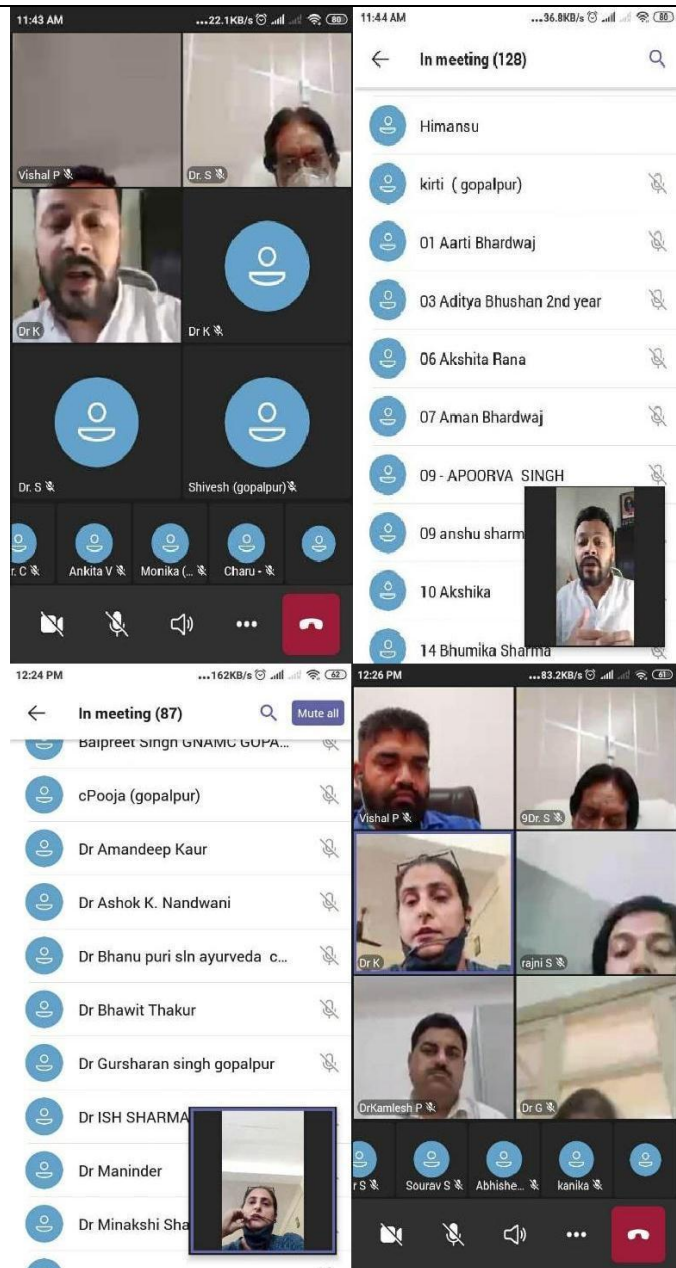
11:43 AM ...22.1KB/s 80

Vishal P
Dr. S
Dr K
Dr K
Dr. S
Shivesh (gopalpur)
r. C
Ankita V
Monika (...
Charu -

11:44 AM ...36.8KB/s 80

In meeting (128)

Himansu
kirti ( gopalpur)
01 Aarti Bhardwaj
03 Aditya Bhushan 2nd year
06 Akshita Rana
07 Aman Bhardwaj
09 - APOORVA SINGH
09 anshu sharm
10 Akshika
14 Bhumika Sharma

12:24 PM ...162KB/s 62

In meeting (87)
Mute all

Balpreet Singh GNAMC GOPA...
cPooja (gopalpur)
Dr Amandeep Kaur
Dr Ashok K. Nandwani
Dr Bhanu puri sln ayurveda c...
Dr Bhawit Thakur
Dr Gursharan singh gopalpur
Dr ISH SHARMA
Dr Maninder
Dr Minakshi Sha

12:26 PM ...83.2KB/s 61

Vishal P
9Dr. S
Dr K
rajni S
DrKamlesh P
Dr G
r S
Sourav S
Abhishe...
kanika